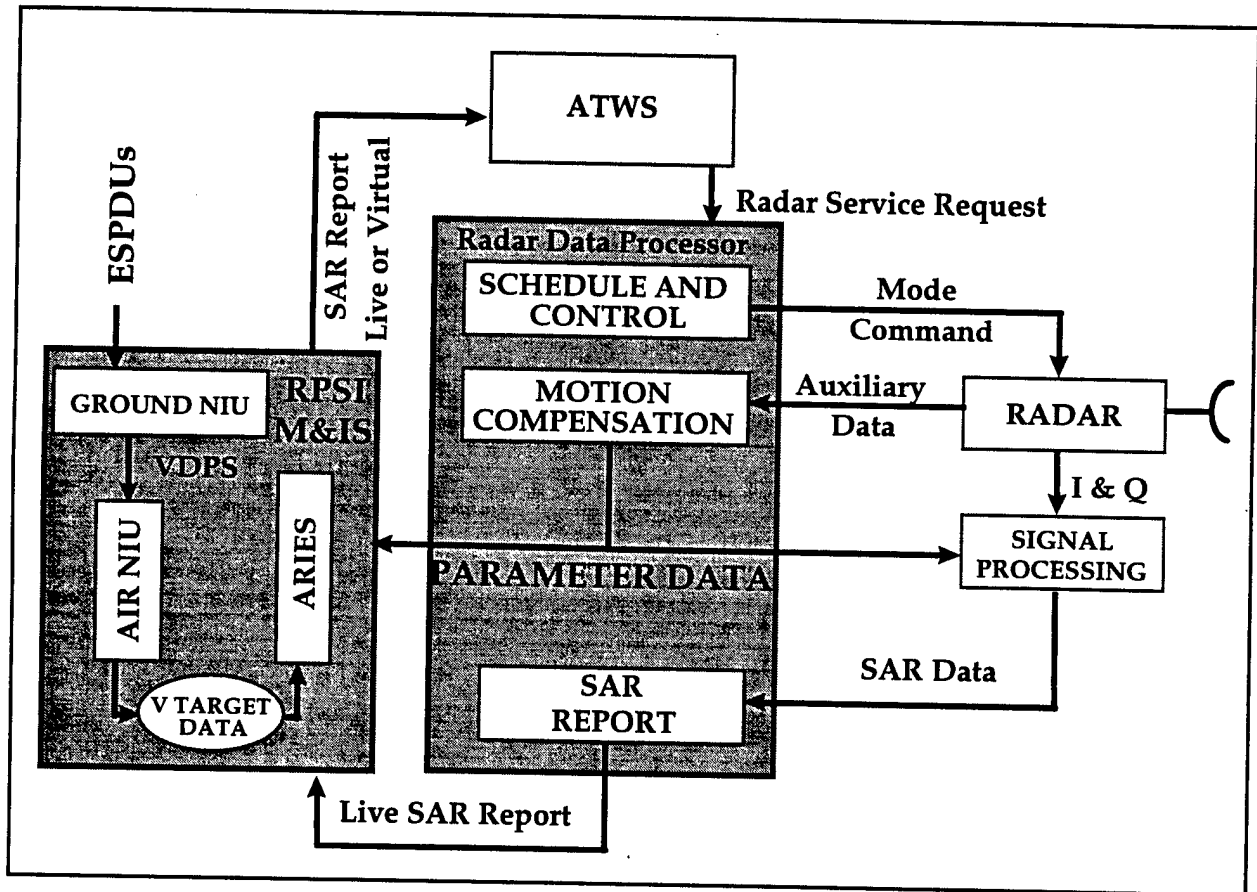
ATWS

Radar Service Request

ESPDUs

SAR Report Live or Virtual

Radar Data Processor

SCHEDULE AND CONTROL

Mode Command

RPSI M&IS

GROUND NIU

VDPS

MOTION COMPENSATION

Auxiliary Data

RADAR

I & Q

AIR NIU

ARIES

PARAMETER DATA

SIGNAL PROCESSING

SAR Data

SAR REPORT

V TARGET DATA

Live SAR Report